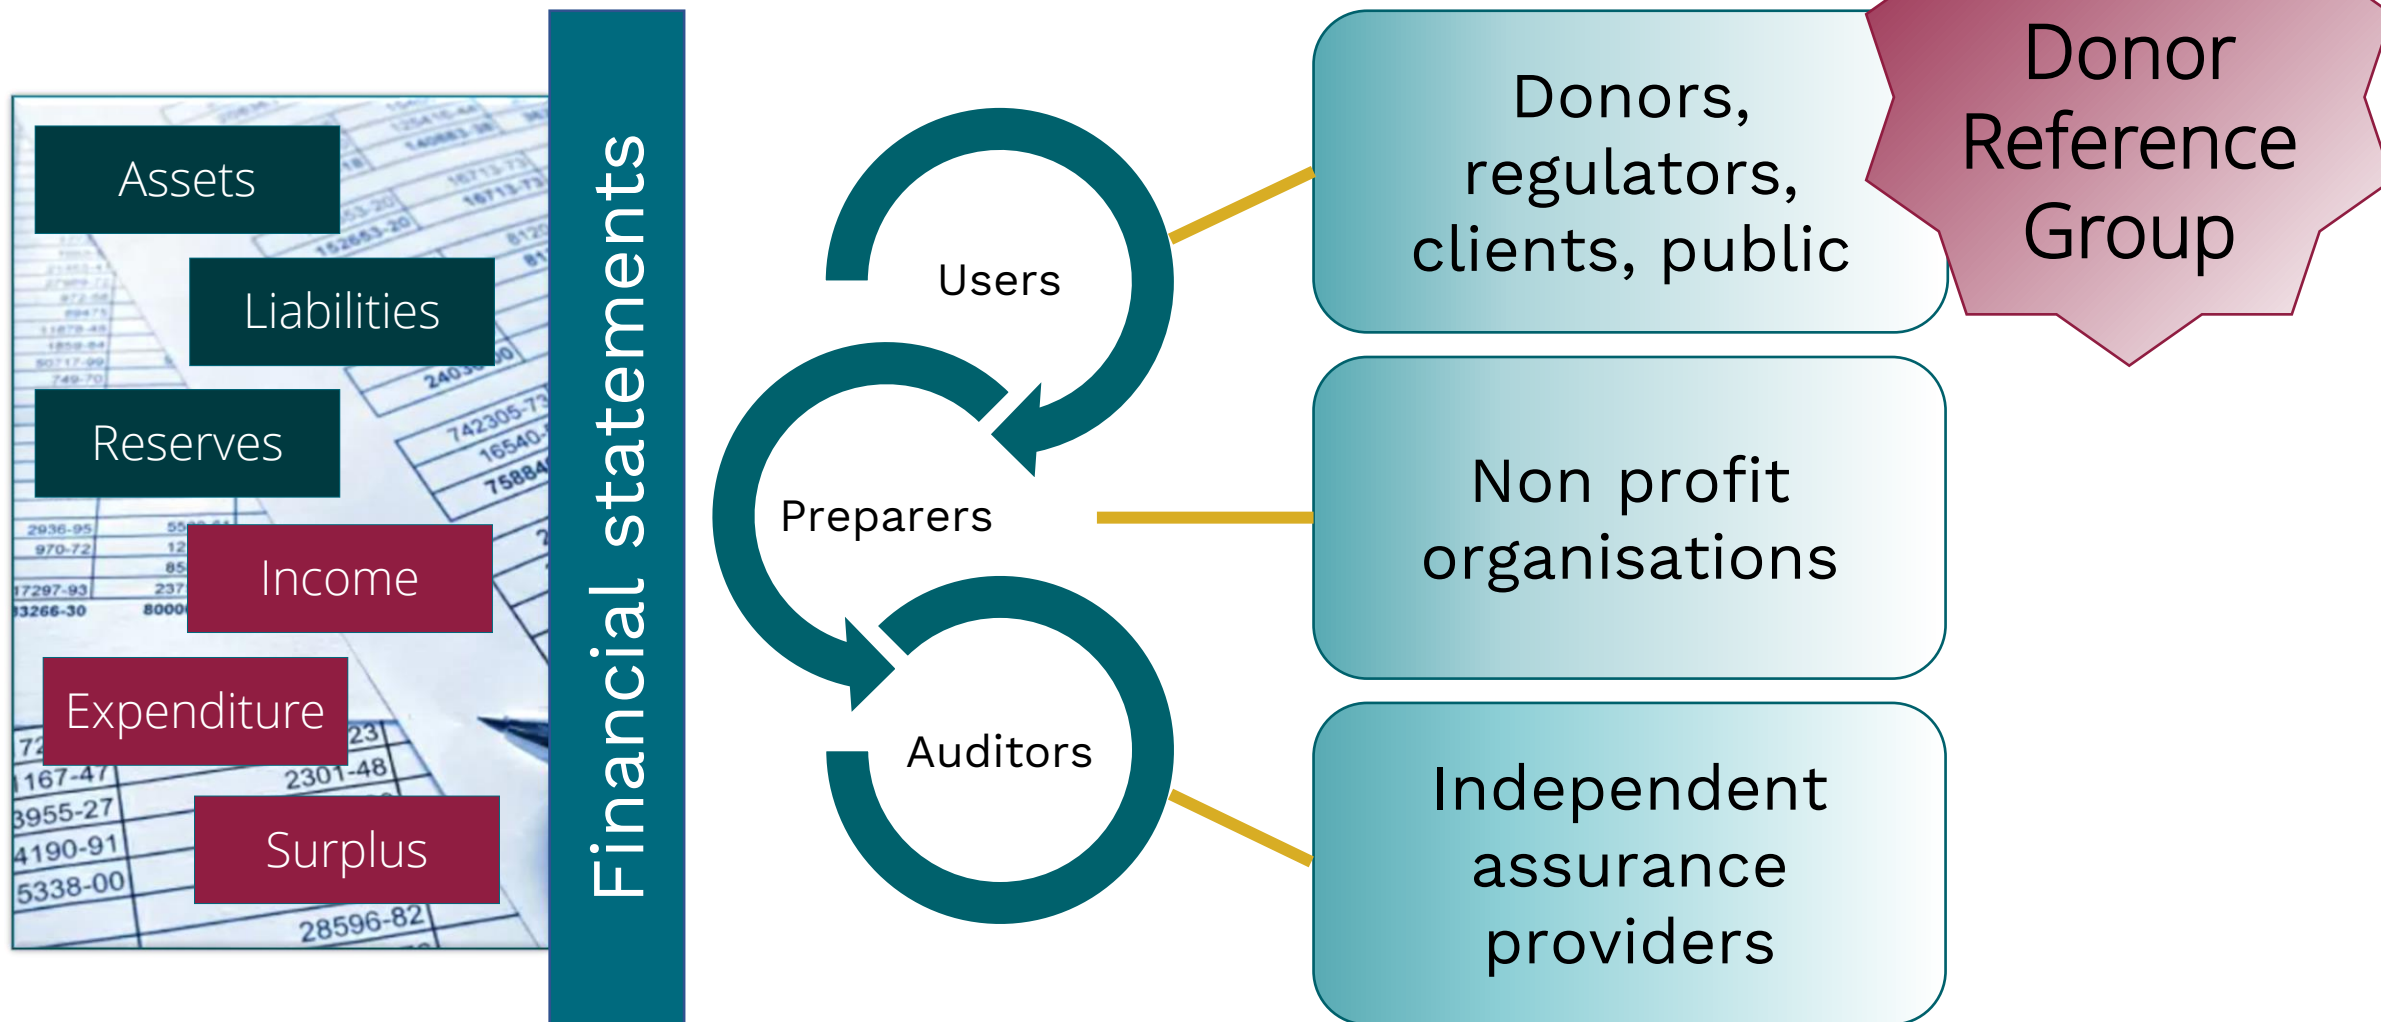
Assets

Liabilities

Reserves

Income

Expenditure

Surplus

Financial statements

Users

Preparers

Auditors

Donors, regulators, clients, public

Donor Reference Group

Non profit organisations

Independent assurance providers